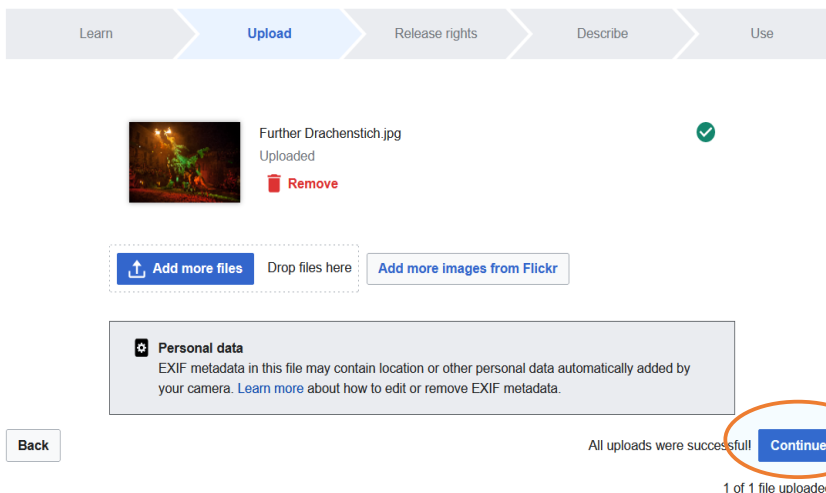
Learn
Upload
Release rights
Describe
Use

Further Drachenstich.jpg
Uploaded
Remove

Add more files
Drop files here
Add more images from Flickr

Personal data
EXIF metadata in this file may contain location or other personal data automatically added by your camera. Learn more about how to edit or remove EXIF metadata.

Back
All uploads were successful!
Continue
1 of 1 file uploade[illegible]